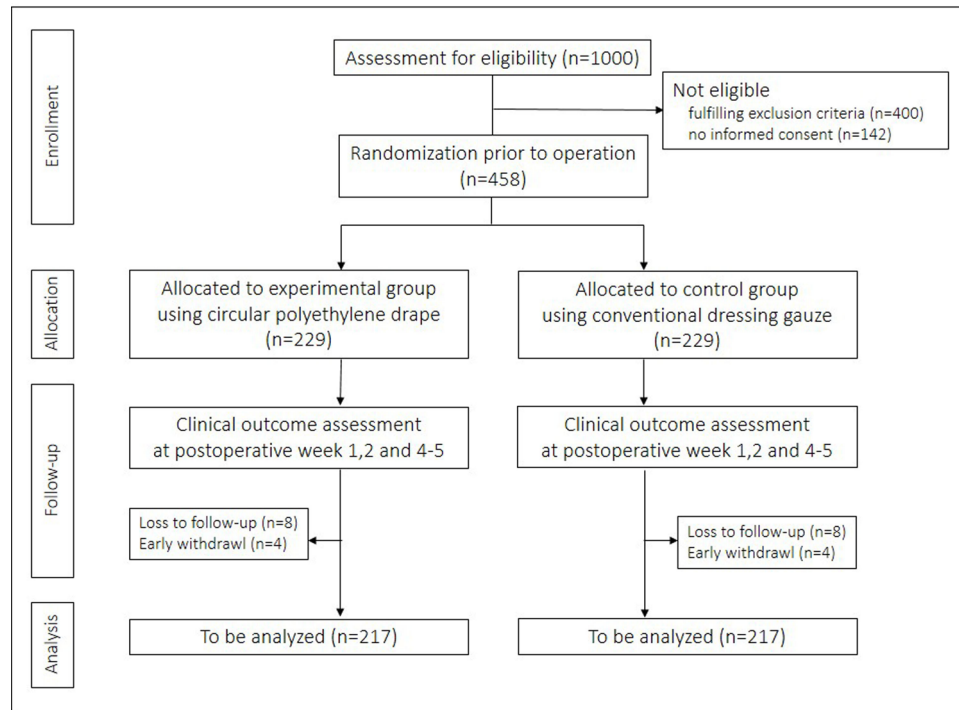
Enrollment

Assessment for eligibility (n=1000)

Not eligible
fulfilling exclusion criteria (n=400)
no informed consent (n=142)

Randomization prior to operation (n=458)

Allocation

Allocated to experimental group using circular polyethylene drape (n=229)

Allocated to control group using conventional dressing gauze (n=229)

Follow-up

Clinical outcome assessment at postoperative week 1,2 and 4-5

Clinical outcome assessment at postoperative week 1,2 and 4-5

Loss to follow-up (n=8)
Early withdrawl (n=4)

Loss to follow-up (n=8)
Early withdrawl (n=4)

Analysis

To be analyzed (n=217)

To be analyzed (n=217)